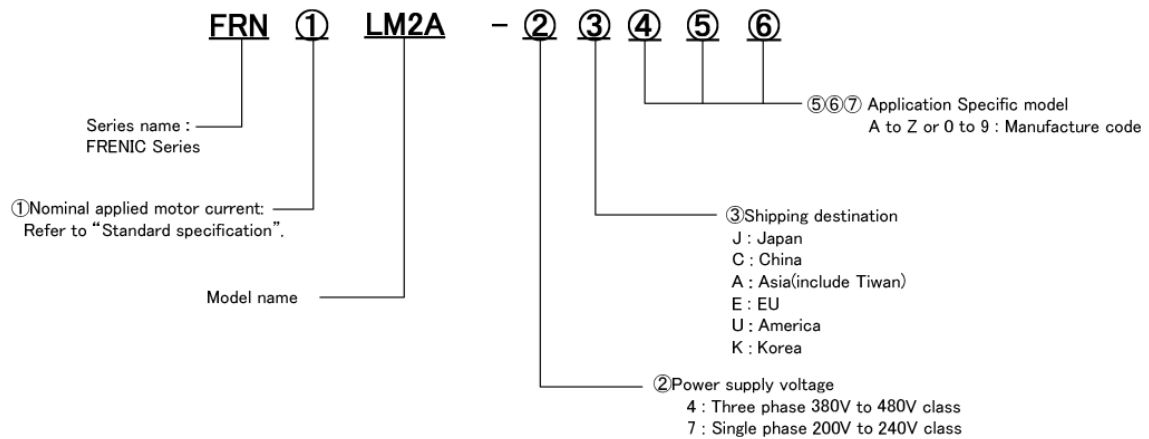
FRN ① LM2A - ② ③ ④ ⑤ ⑥

⑤⑥⑦ Application Specific model
A to Z or 0 to 9 : Manufacture code

Series name :
FRENIC Series

①Nominal applied motor current:
Refer to "Standard specification".

③Shipping destination
J : Japan
C : China
A : Asia(include Tiwan)
E : EU
U : America
K : Korea

Model name

②Power supply voltage
4 : Three phase 380V to 480V class
7 : Single phase 200V to 240V class